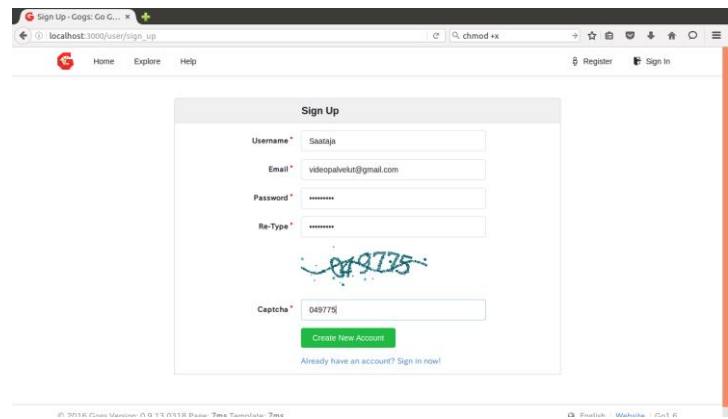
Sign Up - Gogs: Go G... ×

localhost:3000/user/sign_up

chmod +x

Home Explore Help

Register Sign In

Sign Up

Username* Saataja

Email* videopalvelut@gmail.com

Password* ••••••••••

Re-Type* ••••••••••

049775

Captcha* 049775

Create New Account

Already have an account? Sign in now!

© 2016 Gogs Version: 0.9.13.0318 Page: 7ms Template: 7ms

English | Website | Go1.6